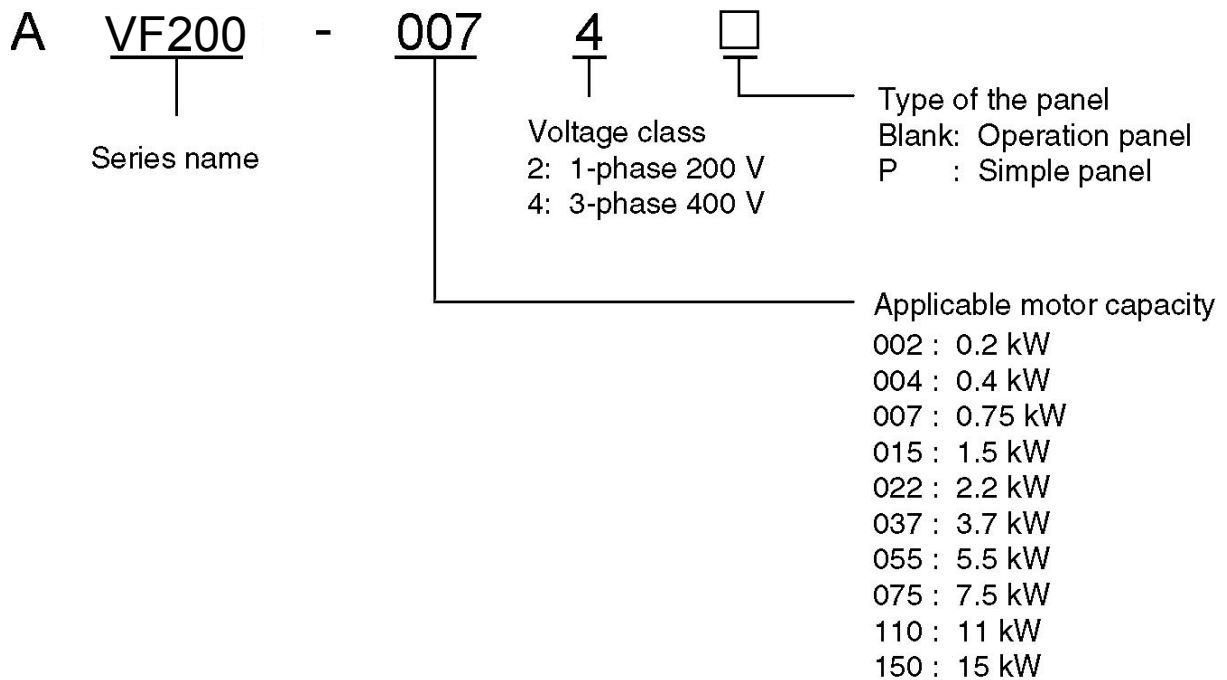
A VF200 - 007 4 □

Series name

Voltage class
2: 1-phase 200 V
4: 3-phase 400 V

Type of the panel
Blank: Operation panel
P : Simple panel

Applicable motor capacity
002 : 0.2 kW
004 : 0.4 kW
007 : 0.75 kW
015 : 1.5 kW
022 : 2.2 kW
037 : 3.7 kW
055 : 5.5 kW
075 : 7.5 kW
110 : 11 kW
150 : 15 kW